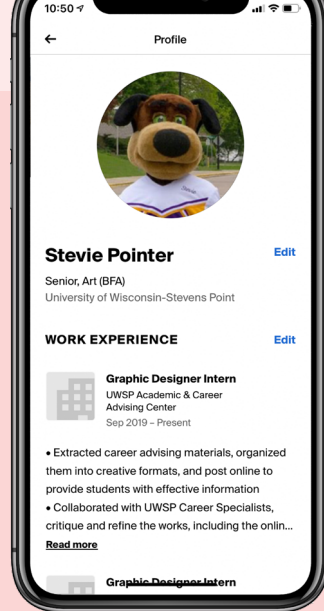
10:50

Profile

Stevie Pointer

Edit

Senior, Art (BFA)
University of Wisconsin-Stevens Point

WORK EXPERIENCE

Edit

Graphic Designer Intern
UWSP Academic & Career Advising Center
Sep 2019 - Present

• Extracted career advising materials, organized them into creative formats, and post online to provide students with effective information
• Collaborated with UWSP Career Specialists, critique and refine the works, including the onlin...

Read more

Graphic Designer Intern